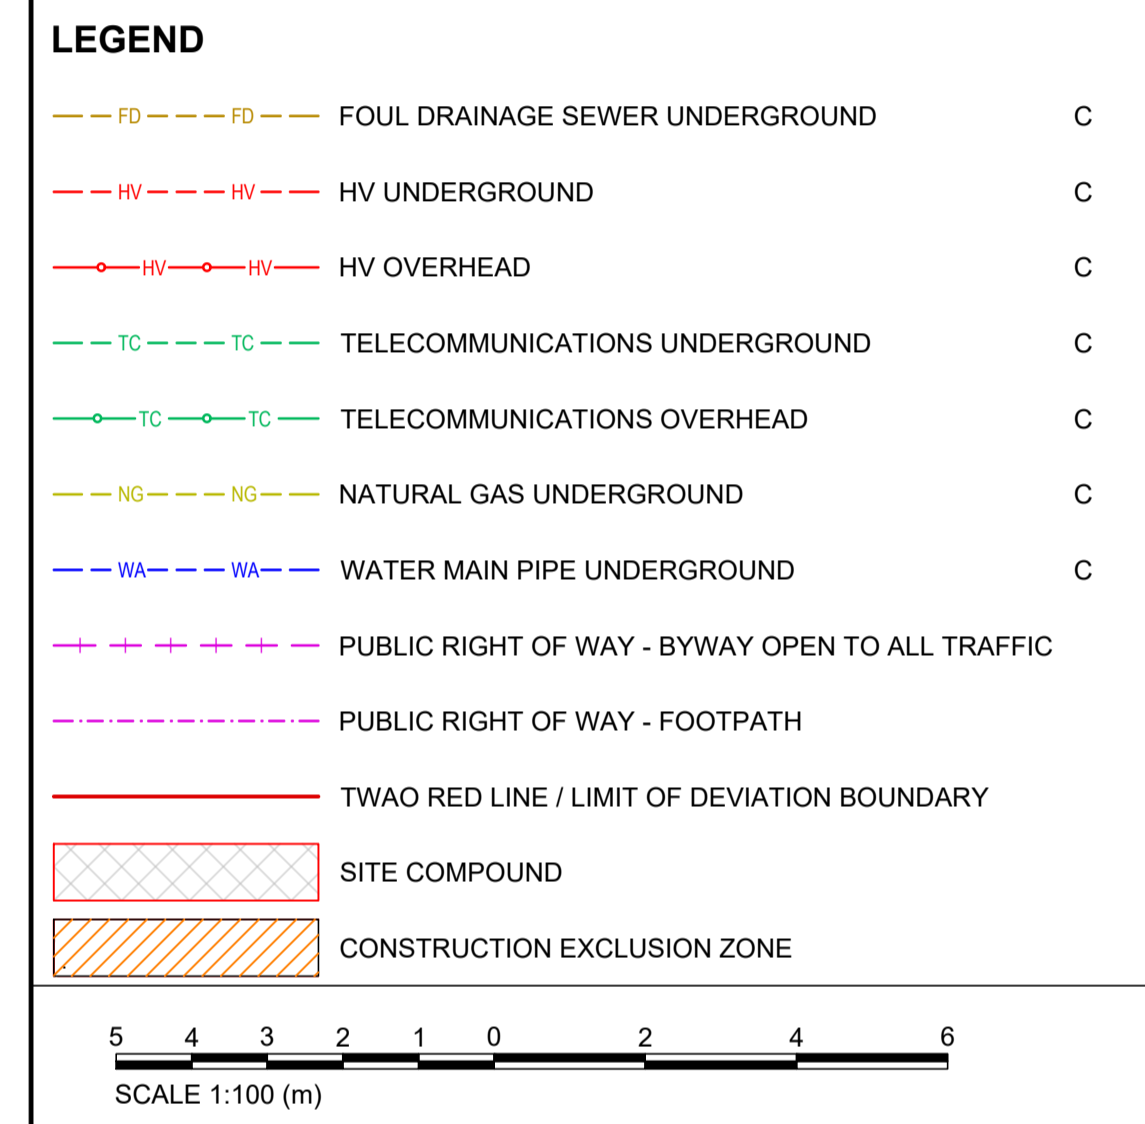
LEGEND

FD FD FOUL DRAINAGE SEWER UNDERGROUND C

HV HV HV UNDERGROUND C

HV HV HV OVERHEAD C

TC TC TELECOMMUNICATIONS UNDERGROUND C

TC TC TELECOMMUNICATIONS OVERHEAD C

NG NG NATURAL GAS UNDERGROUND C

WA WA WATER MAIN PIPE UNDERGROUND C

PUBLIC RIGHT OF WAY - BYWAY OPEN TO ALL TRAFFIC

PUBLIC RIGHT OF WAY - FOOTPATH

TWAO RED LINE / LIMIT OF DEVIATION BOUNDARY

SITE COMPOUND

CONSTRUCTION EXCLUSION ZONE

5 4 3 2 1 0 2 4 6

SCALE 1:100 (m)